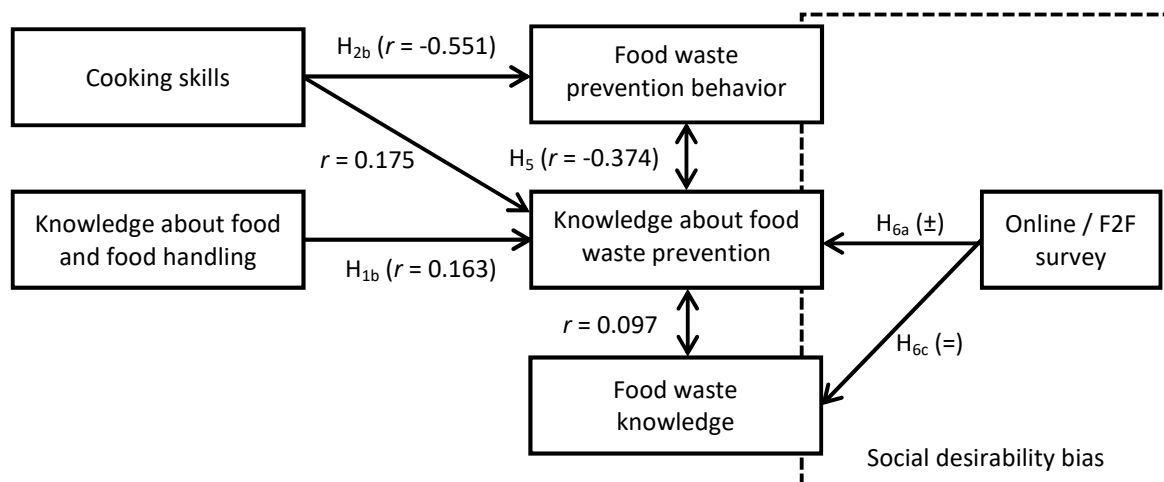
Cooking skills

$H_{2b}$ ($r$ = -0.551)

Food waste prevention behavior

$r$ = 0.175

$H_5$ ($r$ = -0.374)

Knowledge about food and food handling

$H_{1b}$ ($r$ = 0.163)

Knowledge about food waste prevention

$H_{6a}$ (±)

Online / F2F survey

$r$ = 0.097

$H_{6c}$ (=)

Food waste knowledge

Social desirability bias